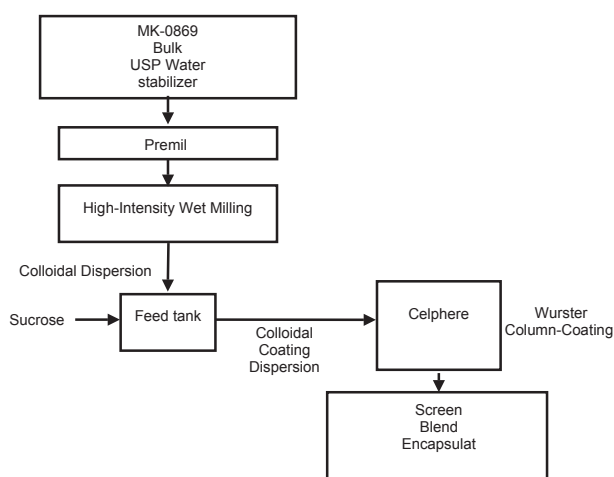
MK-0869
Bulk
USP Water
stabilizer

Premil

High-Intensity Wet Milling

Colloidal Dispersion

Sucrose

Feed tank

Colloidal
Coating
Dispersion

Celphere

Wurster
Column-Coating

Screen
Blend
Encapsulat